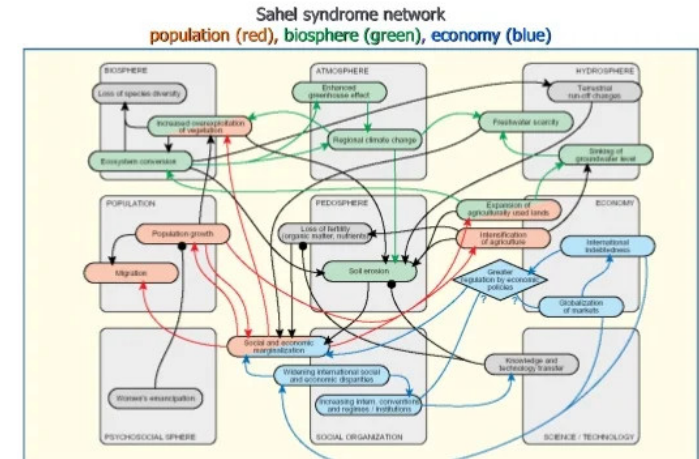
Sahel syndrome network
population (red), biosphere (green), economy (blue)

BIOSPHERE
Loss of species diversity
Increased overexploitation of vegetation
Ecosystem conversion

ATMOSPHERE
Enhanced greenhouse effect
Regional climate change

HYDROSPHERE
Terrestrial run-off changes
Freshwater scarcity
Sinking of groundwater level

POPULATION
Population growth
Migration

PEDOSPHERE
Loss of fertility (organic matter, nutrients)
Soil erosion

ECONOMY
Expansion of agriculturally used lands
Intensification of agriculture
International indebtedness
Greater regulation by economic policies
Globalization of markets

?
?

Social and economic marginalization
Widening international social and economic disparities
Increasing intern. conventions and regimes / institutions
Knowledge and technology transfer
Women's emancipation

PSYCHOSOCIAL SPHERE
SOCIAL ORGANIZATION
SCIENCE / TECHNOLOGY